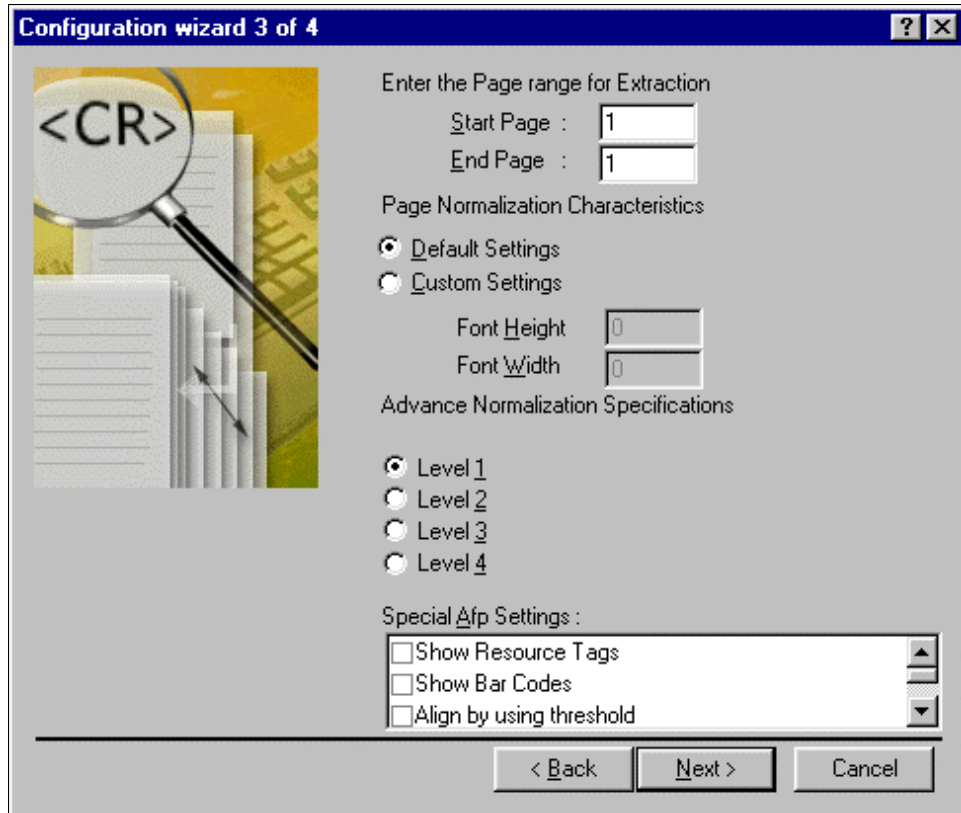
Configuration wizard 3 of 4

?

<CR>

Enter the Page range for Extraction

Start Page : 1

End Page : 1

Page Normalization Characteristics

Default Settings

Custom Settings

Font Height 0

Font Width 0

Advance Normalization Specifications

Level 1

Level 2

Level 3

Level 4

Special Afp Settings :

Show Resource Tags

Show Bar Codes

Align by using threshold

< Back

Next >

Cancel